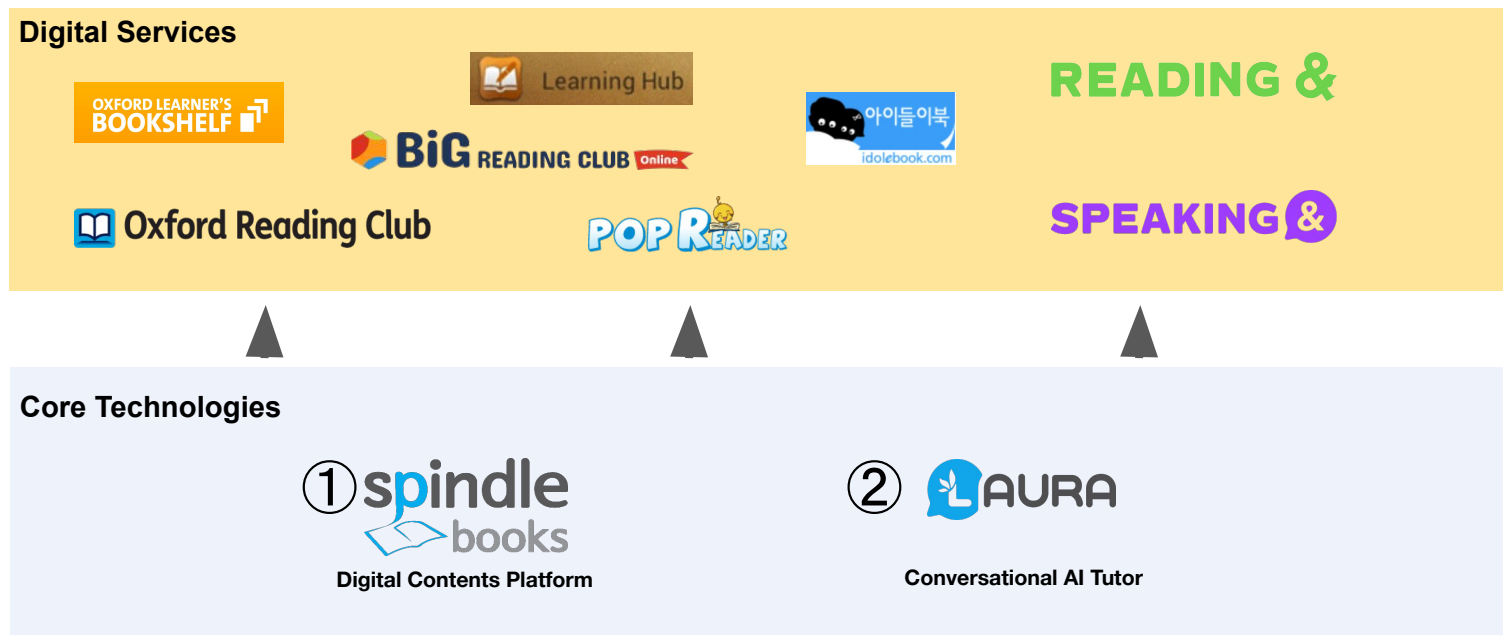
Digital Services

OXFORD LEARNER'S BOOKSHELF

Learning Hub

BiG READING CLUB Online

아이들이북
idolebook.com

READING &

Oxford Reading Club

POP READER

SPEAKING &

Core Technologies

① spindle books
Digital Contents Platform

② LAURA
Conversational AI Tutor